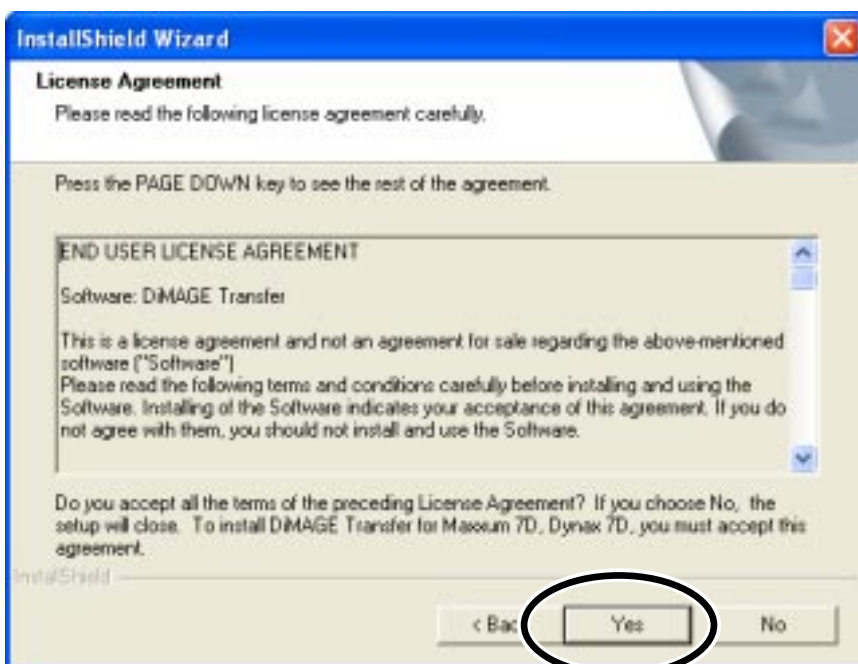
InstallShield Wizard

License Agreement

Please read the following license agreement carefully.

Press the PAGE DOWN key to see the rest of the agreement.

END USER LICENSE AGREEMENT

Software: DiMAGE Transfer

This is a license agreement and not an agreement for sale regarding the above-mentioned software ("Software")
Please read the following terms and conditions carefully before installing and using the Software. Installing of the Software indicates your acceptance of this agreement. If you do not agree with them, you should not install and use the Software.

Do you accept all the terms of the preceding License Agreement? If you choose No, the setup will close. To install DiMAGE Transfer for Maxxum 7D, Dynax 7D, you must accept this agreement.

InstallShield

< Bac

Yes

No